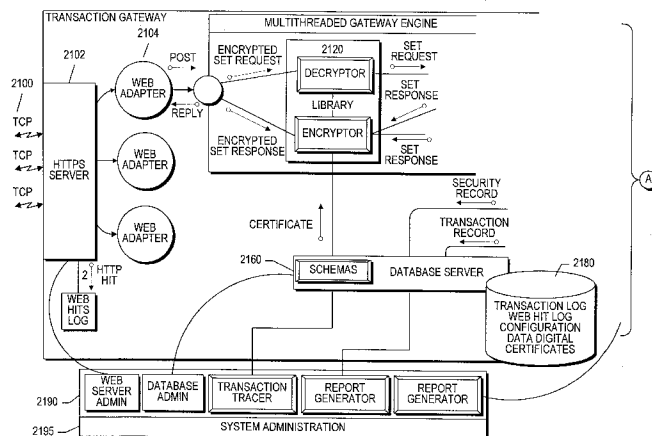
TRANSACTION GATEWAY

MULTITHREADED GATEWAY ENGINE

2104

2102

2100

TCP

TCP

TCP

HTTPS SERVER

WEB ADAPTER

WEB ADAPTER

WEB ADAPTER

POST

REPLY

ENCRYPTED SET REQUEST

ENCRYPTED SET RESPONSE

2120

DECRYPTOR

LIBRARY

ENCRYPTOR

SET REQUEST

SET RESPONSE

SET RESPONSE

A

SECURITY RECORD

TRANSACTION RECORD

CERTIFICATE

2160

SCHEMAS

DATABASE SERVER

2180

TRANSACTION LOG WEB HIT LOG CONFIGURATION DATA DIGITAL CERTIFICATES

2

HTTP HIT

WEB HITS LOG

2190

WEB SERVER ADMIN

DATABASE ADMIN

TRANSACTION TRACER

REPORT GENERATOR

REPORT GENERATOR

2195

SYSTEM ADMINISTRATION